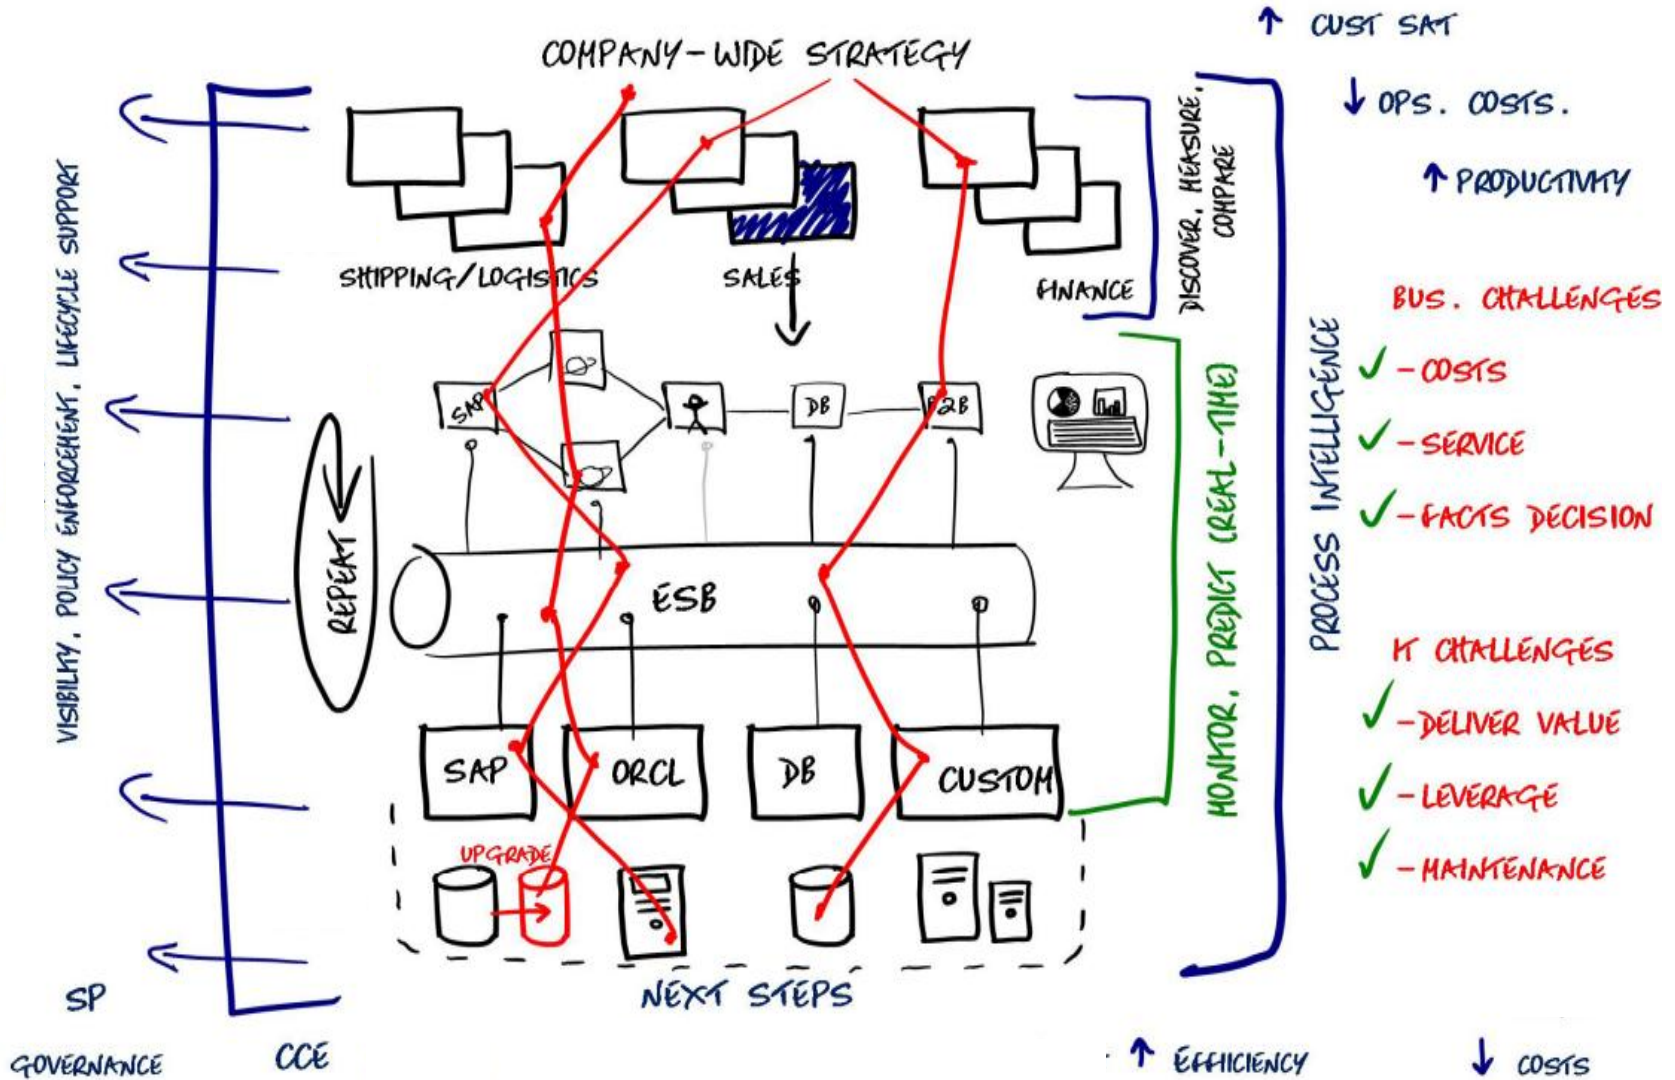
COMPANY-WIDE STRATEGY

↑ CUST SAT

↓ OPS. COSTS.

↑ PRODUCTIVITY

SHIPPING/LOGISTICS

SALES

FINANCE

DISCOVER, MEASURE, COMPARE

VISIBILITY, POLICY ENFORCEMENT, LIFECYCLE SUPPORT

SAP

DB

B2B

REPEAT

ESB

MONITOR, PREDICT (REAL-TIME)

PROCESS INTELLIGENCE

BUS. CHALLENGES

✓ - COSTS

✓ - SERVICE

✓ - FACTS DECISION

IT CHALLENGES

✓ - DELIVER VALUE

✓ - LEVERAGE

✓ - MAINTENANCE

SAP

ORCL

DB

CUSTOM

UPGRADE

NEXT STEPS

SP

GOVERNANCE

CCE

↑ EFFICIENCY

↓ COSTS